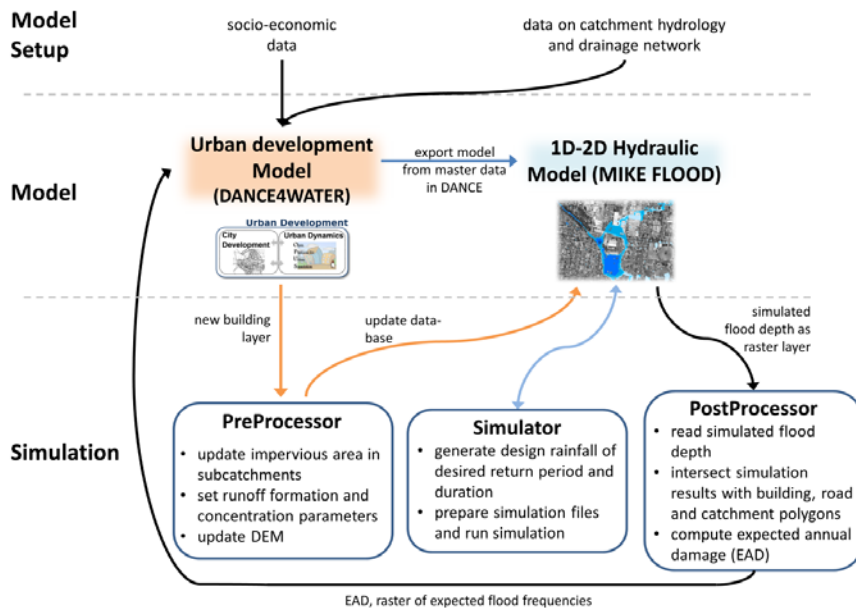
Model Setup

socio-economic data

data on catchment hydrology and drainage network

Model

Urban development Model (DANCE4WATER)

export model from master data in DANCE

1D-2D Hydraulic Model (MIKE FLOOD)

Urban Development
City Development
Urban Dynamics

new building layer

update data-base

simulated flood depth as raster layer

Simulation

PreProcessor
• update impervious area in subcatchments
• set runoff formation and concentration parameters
• update DEM

Simulator
• generate design rainfall of desired return period and duration
• prepare simulation files and run simulation

PostProcessor
• read simulated flood depth
• intersect simulation results with building, road and catchment polygons
• compute expected annual damage (EAD)

EAD, raster of expected flood frequencies